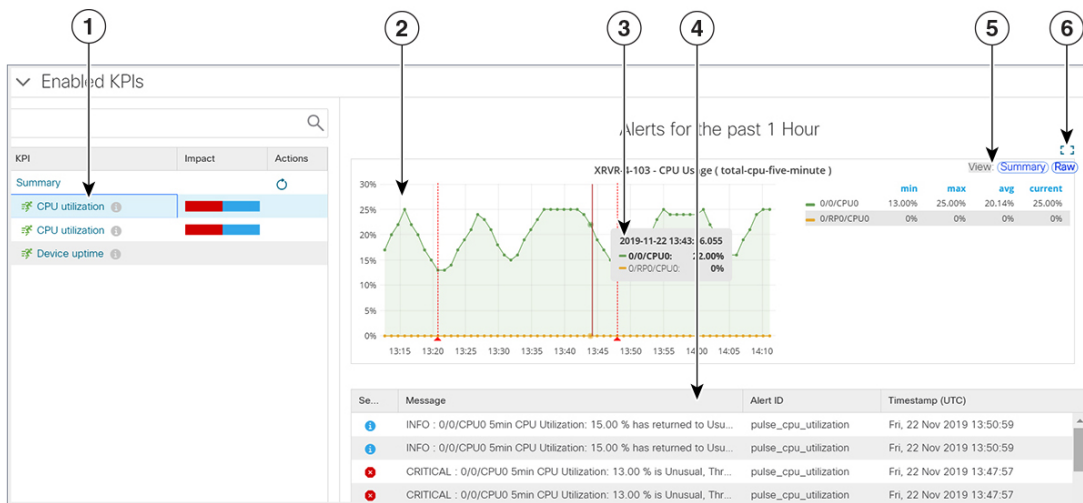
1 2 3 4 5 6

Enabled KPIs

| KPI | Impact | Actions |
|---|---|---|
| Summary | | |
| CPU utilization | | |
| CPU utilization | | |
| Device uptime | | |

Alerts for the past 1 Hour

XRVR-4-103 - CPU Usage ( total-cpu-five-minute )

View Summary Raw

30%
25%
20%
15%
10%
5%
0%

13:15 13:20 13:25 13:30 13:35 13:40 13:45 13:50 13:55 14:00 14:05 14:10

2019-11-22 13:43:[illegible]6.055
0/0/CPU0: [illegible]2.00%
0/RP0/CPU0: 0%

| | min | max | avg | current |
|---|---|---|---|---|
| 0/0/CPU0 | 13.00% | 25.00% | 20.14% | 25.00% |
| 0/RP0/CPU0 | 0% | 0% | 0% | 0% |

| Se... | Message | Alert ID | Timestamp (UTC) |
|---|---|---|---|
| | INFO : 0/0/CPU0 5min CPU Utilization: 15.00 % has returned to Usu... | pulse_cpu_utilization | Fri, 22 Nov 2019 13:50:59 |
| | INFO : 0/0/CPU0 5min CPU Utilization: 15.00 % has returned to Usu... | pulse_cpu_utilization | Fri, 22 Nov 2019 13:50:59 |
| | CRITICAL : 0/0/CPU0 5min CPU Utilization: 13.00 % is Unusual, Thr... | pulse_cpu_utilization | Fri, 22 Nov 2019 13:47:57 |
| | CRITICAL : 0/0/CPU0 5min CPU Utilization: 13.00 % is Unusual, Thr... | pulse_cpu_utilization | Fri, 22 Nov 2019 13:47:57 |